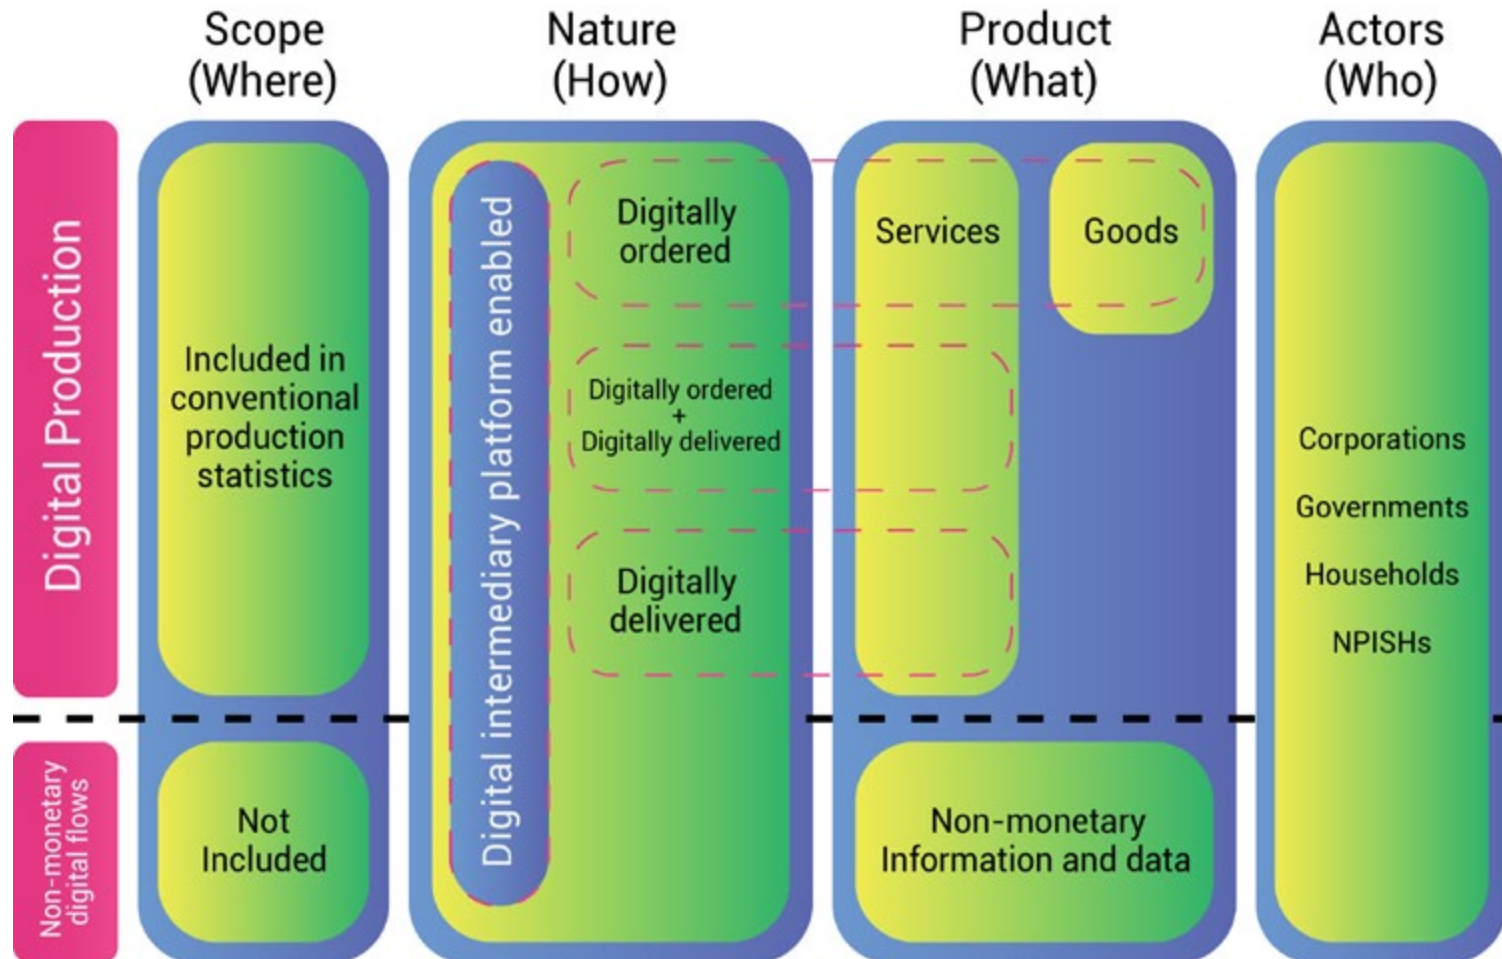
Scope (Where)

Nature (How)

Product (What)

Actors (Who)

Digital Production

Non-monetary digital flows

Included in conventional production statistics

Not Included

Digital intermediary platform enabled

Digitally ordered

Digitally ordered + Digitally delivered

Digitally delivered

Services

Goods

Non-monetary Information and data

Corporations

Governments

Households

NPISHs